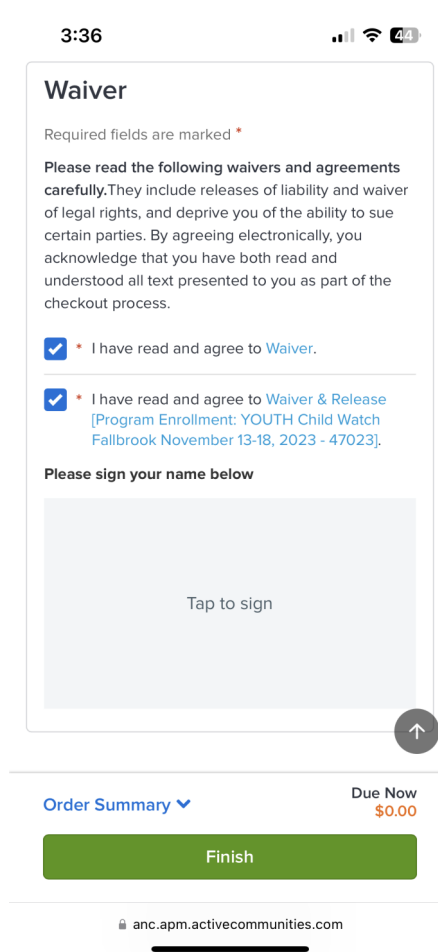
3:36

44

Waiver

Required fields are marked *

**Please read the following waivers and agreements carefully.**They include releases of liability and waiver of legal rights, and deprive you of the ability to sue certain parties. By agreeing electronically, you acknowledge that you have both read and understood all text presented to you as part of the checkout process.

* I have read and agree to Waiver.

* I have read and agree to Waiver & Release [Program Enrollment: YOUTH Child Watch Fallbrook November 13-18, 2023 - 47023].

Please sign your name below

Tap to sign

Order Summary

Due Now
$0.00

Finish

anc.apm.activecommunities.com